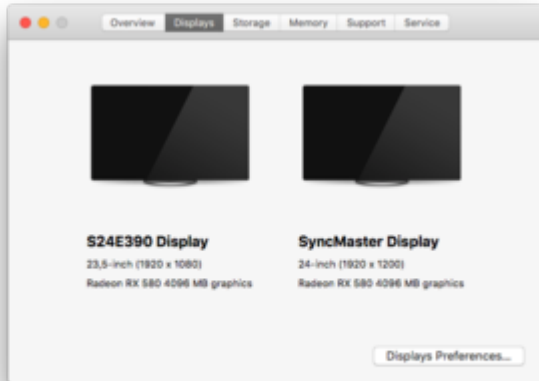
Overview Displays Storage Memory Support Service

S24E390 Display
23,5-inch (1920 x 1080)
Radeon RX 580 4096 MB graphics

SyncMaster Display
24-inch (1920 x 1200)
Radeon RX 580 4096 MB graphics

Displays Preferences...